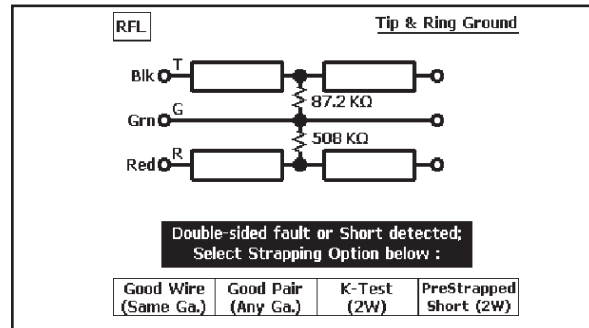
RFL

Tip & Ring Ground

Blk T

Grn G

Red R

87.2 KΩ

508 KΩ

Double-sided fault or Short detected;
Select Strapping Option below :

| Good Wire (Same Ga.) | Good Pair (Any Ga.) | K-Test (2W) | PreStrapped Short (2W) |
|---|---|---|---|